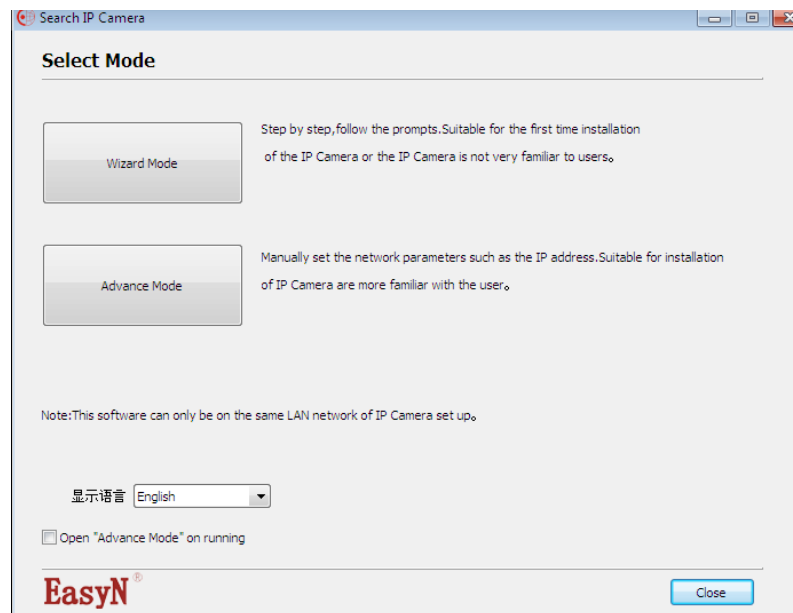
Search IP Camera

Select Mode

Wizard Mode

Step by step,follow the prompts.Suitable for the first time installation of the IP Camera or the IP Camera is not very familiar to users。

Advance Mode

Manually set the network parameters such as the IP address.Suitable for installation of IP Camera are more familiar with the user。

Note:This software can only be on the same LAN network of IP Camera set up。

显示语言 English

Open "Advance Mode" on running

EasyN®

Close